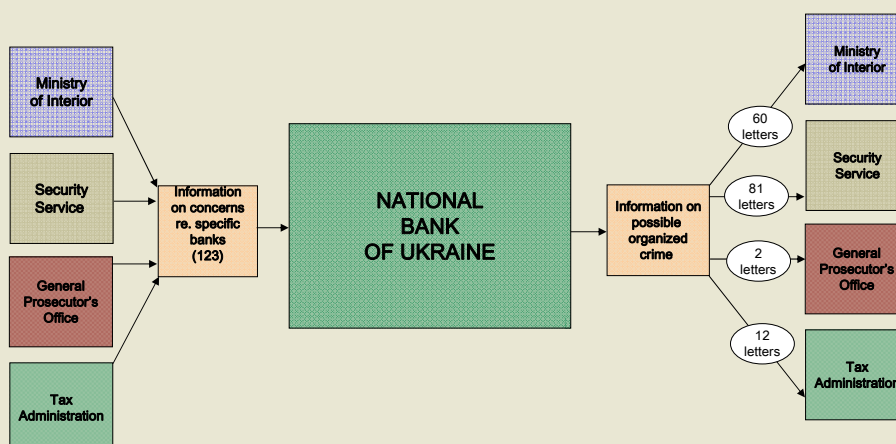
Ministry of Interior

Security Service

General Prosecutor's Office

Tax Administration

Information on concerns re. specific banks (123)

NATIONAL BANK OF UKRAINE

Information on possible organized crime

60 letters

81 letters

2 letters

12 letters

Ministry of Interior

Security Service

General Prosecutor's Office

Tax Administration